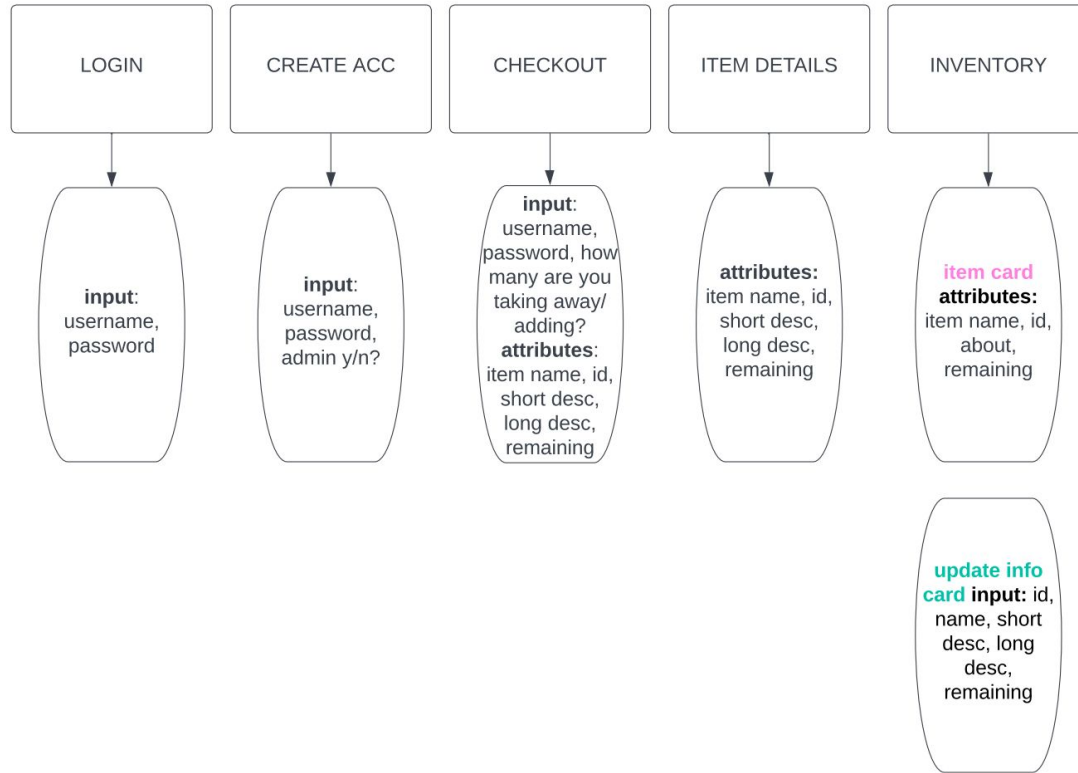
LOGIN

input: username, password

CREATE ACC

input: username, password, admin y/n?

CHECKOUT

input: username, password, how many are you taking away/ adding? attributes: item name, id, short desc, long desc, remaining

ITEM DETAILS

attributes: item name, id, short desc, long desc, remaining

INVENTORY

item card attributes: item name, id, about, remaining

update info card input: id, name, short desc, long desc, remaining